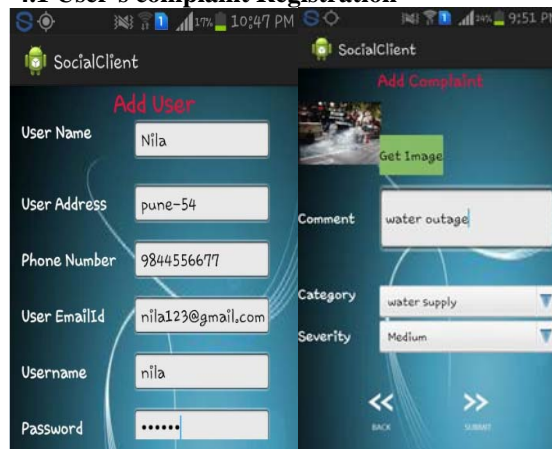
4.1 User's complaint Registration

17% 10:47 PM

SocialClient

Add User

User Name Nila

User Address pune-54

Phone Number 9844556677

User EmailId nila123@gmail.com

Username nila

Password ••••••

24% 9:51 PM

SocialClient

Add Complaint

Get Image

Comment water outage

Category water supply

Severity Medium

BACK

SUBMIT